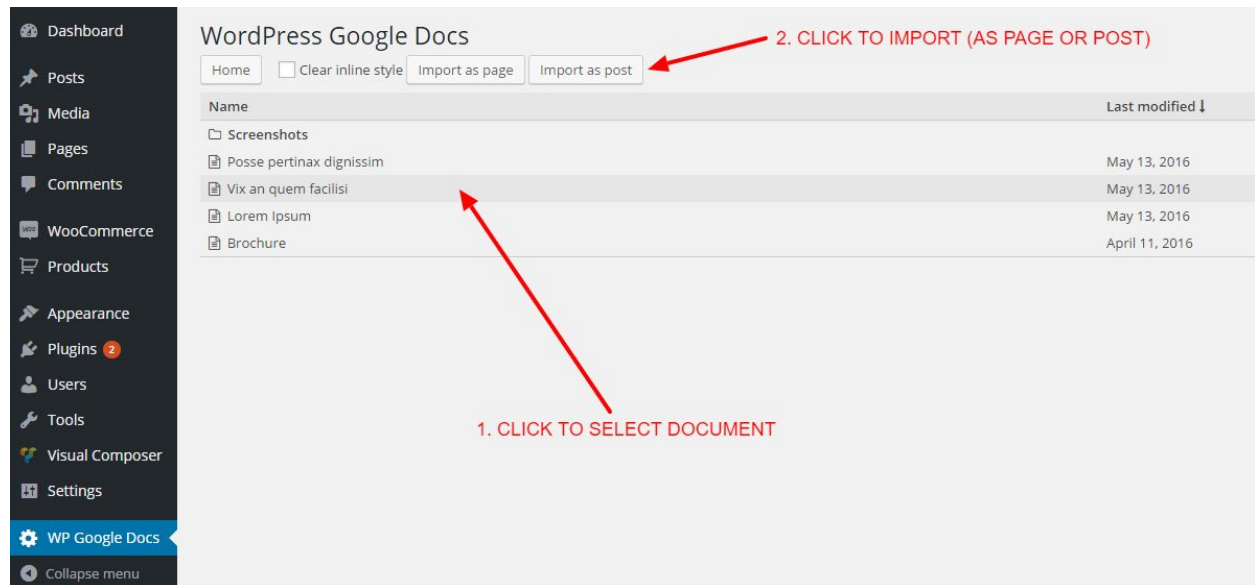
Dashboard
Posts
Media
Pages
Comments
WooCommerce
Products
Appearance
Plugins 2
Users
Tools
Visual Composer
Settings
WP Google Docs
Collapse menu

WordPress Google Docs

2. CLICK TO IMPORT (AS PAGE OR POST)

Home | Clear inline style | Import as page | Import as post

| Name | Last modified ↓ |
|---|---|
| Screenshots | |
| Posse pertinax dignissim | May 13, 2016 |
| Vix an quem facilisi | May 13, 2016 |
| Lorem Ipsum | May 13, 2016 |
| Brochure | April 11, 2016 |

1. CLICK TO SELECT DOCUMENT